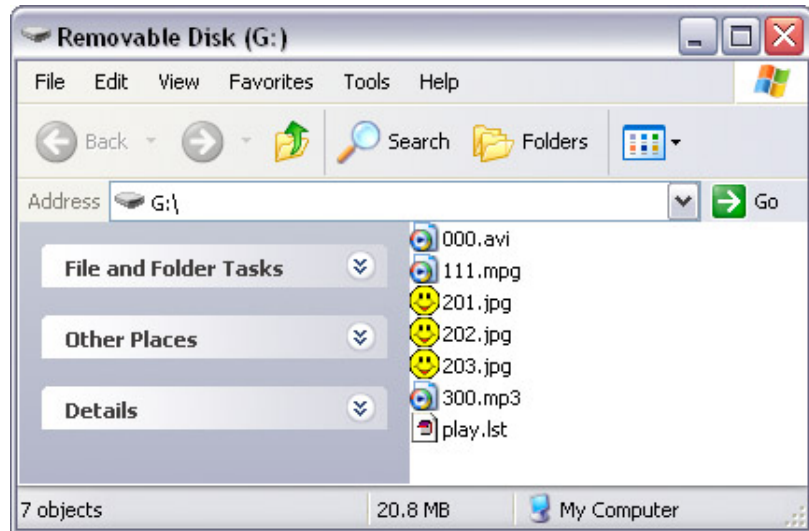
Removable Disk (G:)

File Edit View Favorites Tools Help

Back Search Folders

Address G:\ Go

File and Folder Tasks

Other Places

Details

000.avi
111.mpg
201.jpg
202.jpg
203.jpg
300.mp3
play.lst

7 objects 20.8 MB My Computer